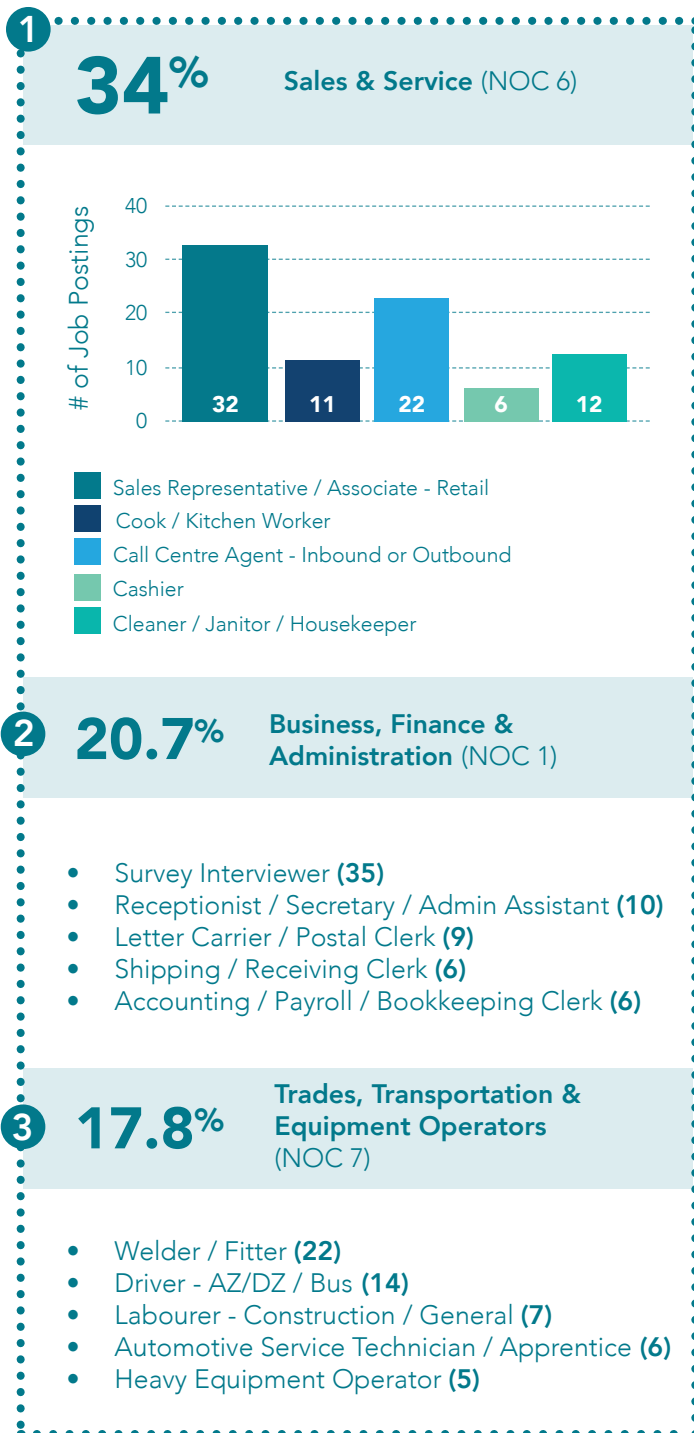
1

34%

Sales & Service (NOC 6)

# of Job Postings

40
30
20
10
0

32 11 22 6 12

Sales Representative / Associate - Retail
Cook / Kitchen Worker
Call Centre Agent - Inbound or Outbound
Cashier
Cleaner / Janitor / Housekeeper

2

20.7%

Business, Finance & Administration (NOC 1)

- Survey Interviewer **(35)**
- Receptionist / Secretary / Admin Assistant **(10)**
- Letter Carrier / Postal Clerk **(9)**
- Shipping / Receiving Clerk **(6)**
- Accounting / Payroll / Bookkeeping Clerk **(6)**

3

17.8%

Trades, Transportation & Equipment Operators (NOC 7)

- Welder / Fitter **(22)**
- Driver - AZ/DZ / Bus **(14)**
- Labourer - Construction / General **(7)**
- Automotive Service Technician / Apprentice **(6)**
- Heavy Equipment Operator **(5)**